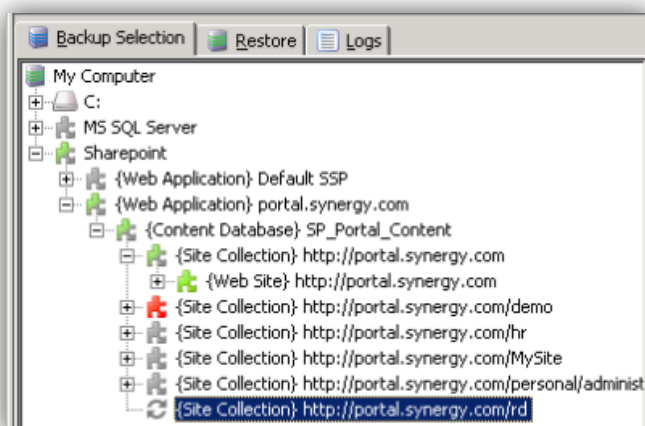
Backup Selection | Restore | Logs

My Computer
C:
MS SQL Server
Sharepoint
{Web Application} Default SSP
{Web Application} portal.synergy.com
{Content Database} SP_Portal_Content
{Site Collection} http://portal.synergy.com
{Web Site} http://portal.synergy.com
{Site Collection} http://portal.synergy.com/demo
{Site Collection} http://portal.synergy.com/hr
{Site Collection} http://portal.synergy.com/MySite
{Site Collection} http://portal.synergy.com/personal/administ
{Site Collection} http://portal.synergy.com/rd